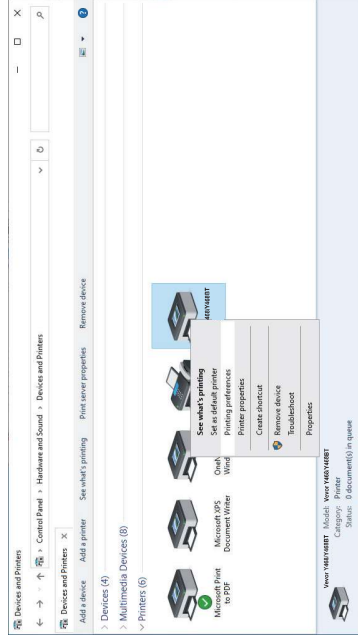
Devices and Printers

Control Panel > Hardware and Sound > Devices and Printers

Devices and Printers ×

Add a device    Add a printer    See what's printing    Print server properties    Remove device

> Devices (4)

> Multimedia Devices (8)

> Printers (6)

Microsoft Print to PDF

Microsoft XPS Document Writer

OneN Wind

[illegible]48X/Y488T

See what's printing
Set as default printer
Printing preferences
Printer properties
Create shortcut
Remove device
Troubleshoot
Properties

Vevor Y468/Y488T    Model: Vevor Y468/Y488T
Category: Printer
Status: 0 document(s) in queue